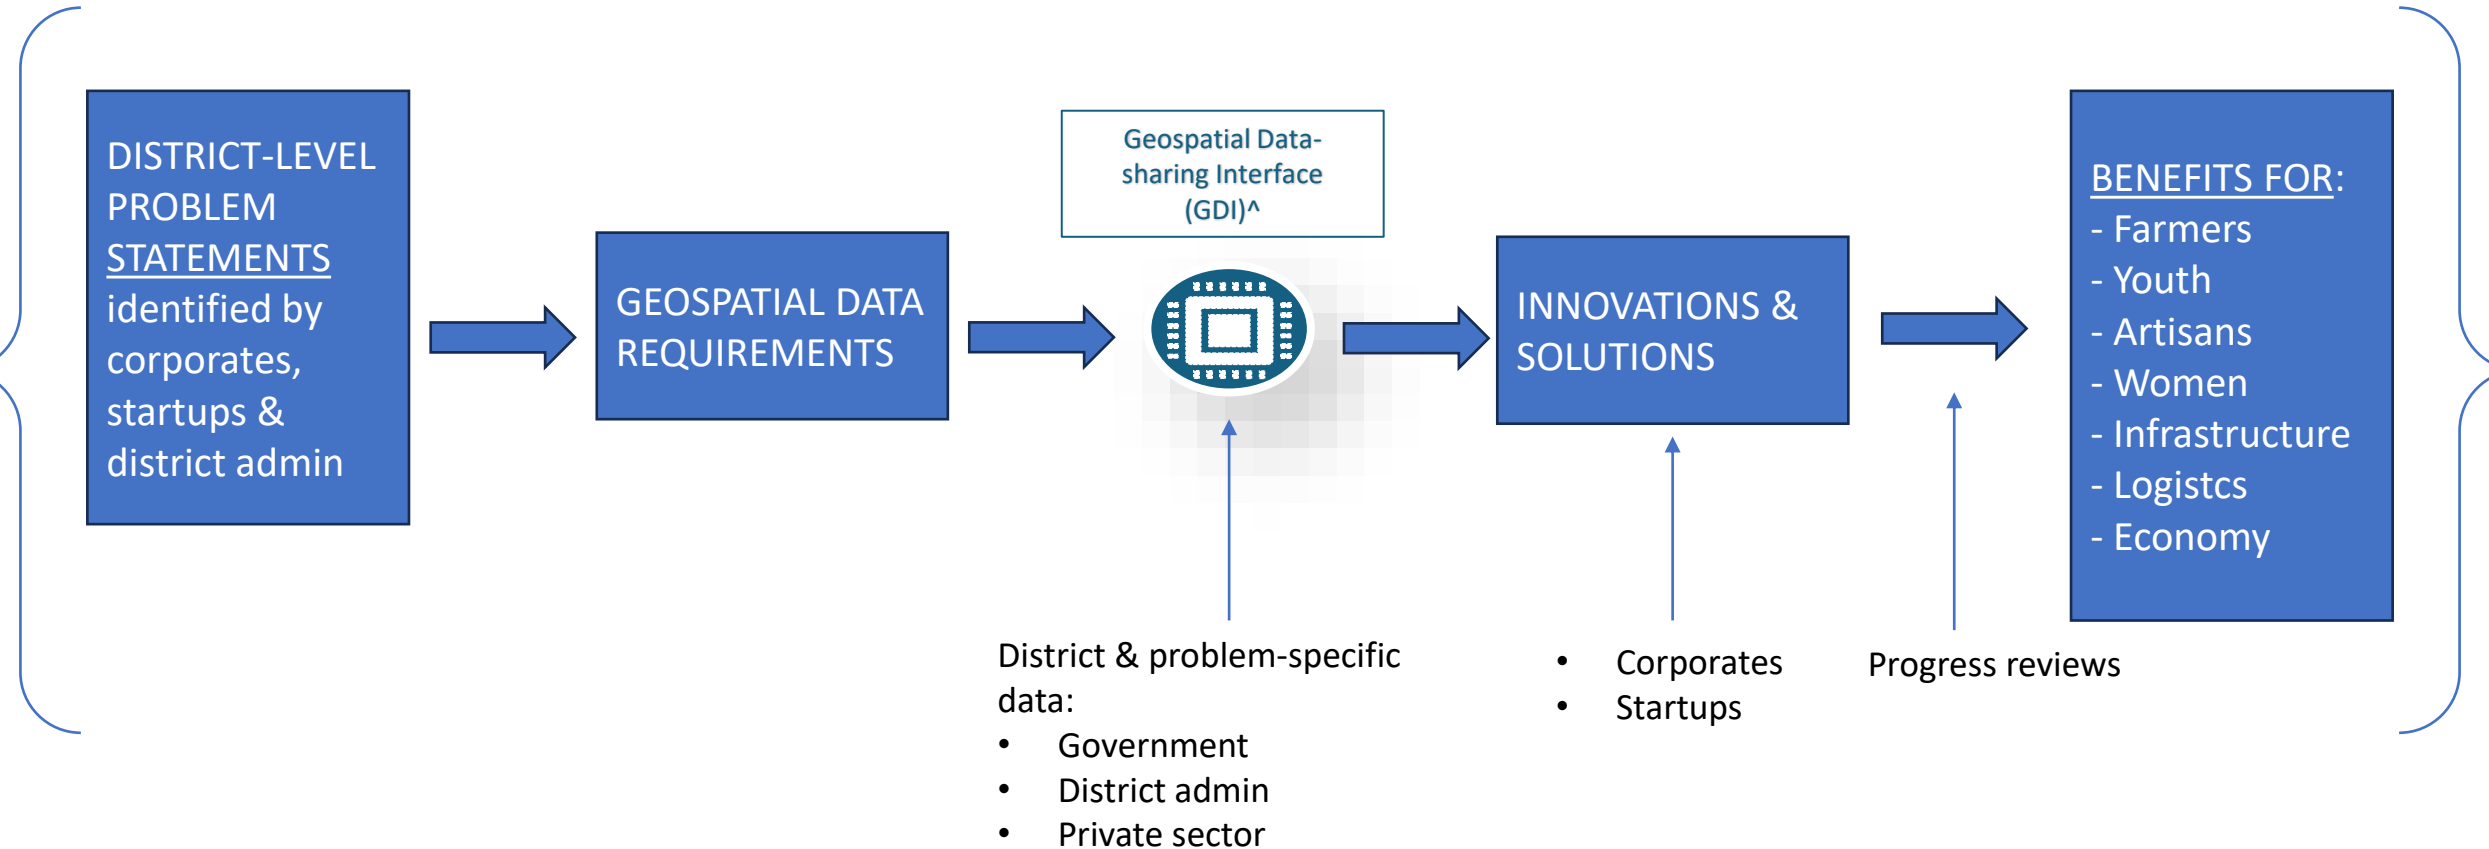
DISTRICT-LEVEL PROBLEM STATEMENTS identified by corporates, startups & district admin

GEOSPATIAL DATA REQUIREMENTS

Geospatial Data-sharing Interface (GDI)^

INNOVATIONS & SOLUTIONS

BENEFITS FOR:
- Farmers
- Youth
- Artisans
- Women
- Infrastructure
- Logistcs
- Economy

District & problem-specific data:
• Government
• District admin
• Private sector

• Corporates
• Startups

Progress reviews